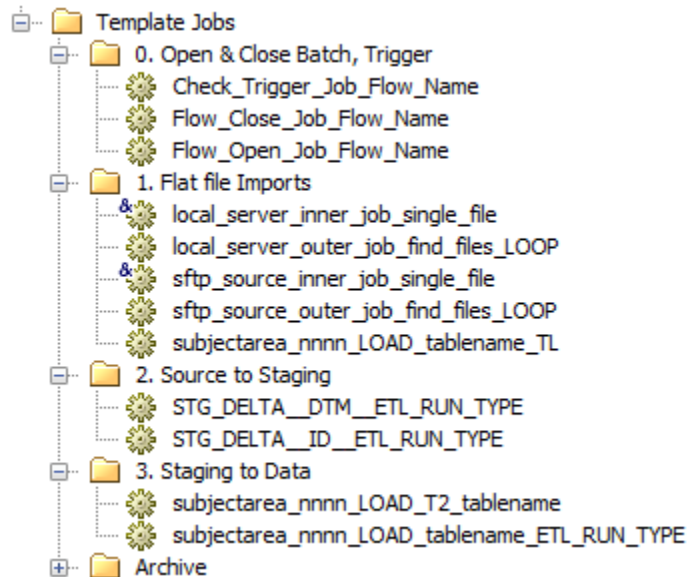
Template Jobs
0. Open & Close Batch, Trigger
Check_Trigger_Job_Flow_Name
Flow_Close_Job_Flow_Name
Flow_Open_Job_Flow_Name
1. Flat file Imports
&local_server_inner_job_single_file
local_server_outer_job_find_files_LOOP
&sftp_source_inner_job_single_file
sftp_source_outer_job_find_files_LOOP
subjectarea_nnnn_LOAD_tablename_TL
2. Source to Staging
STG_DELTA__DTM__ETL_RUN_TYPE
STG_DELTA__ID__ETL_RUN_TYPE
3. Staging to Data
subjectarea_nnnn_LOAD_T2_tablename
subjectarea_nnnn_LOAD_tablename_ETL_RUN_TYPE
Archive